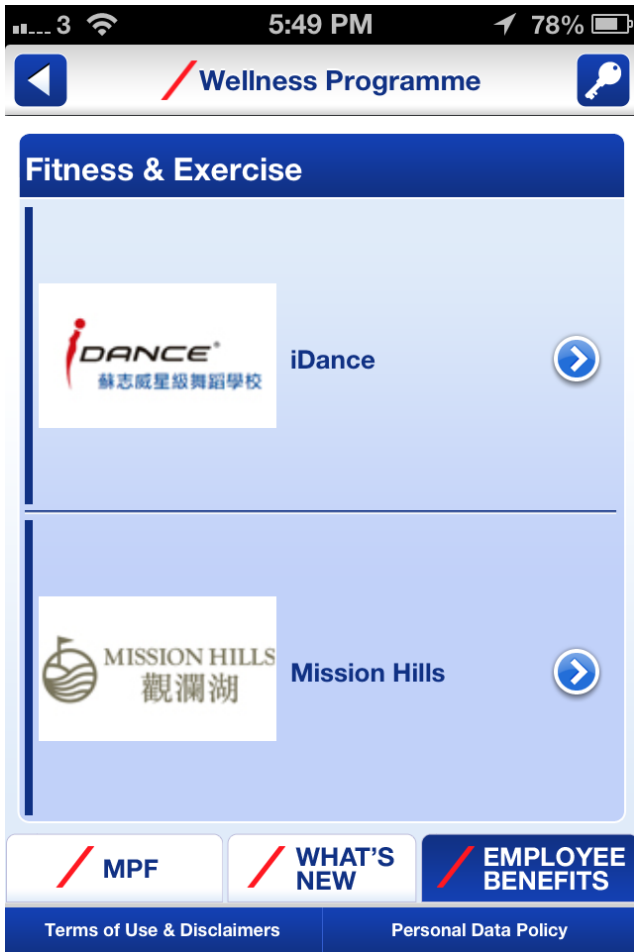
3 5:49 PM 78%

Wellness Programme

Fitness & Exercise

iDANCE
蘇志威星級舞蹈學校

iDance

MISSION HILLS
觀瀾湖

Mission Hills

MPF

WHAT'S NEW

EMPLOYEE BENEFITS

Terms of Use & Disclaimers

Personal Data Policy